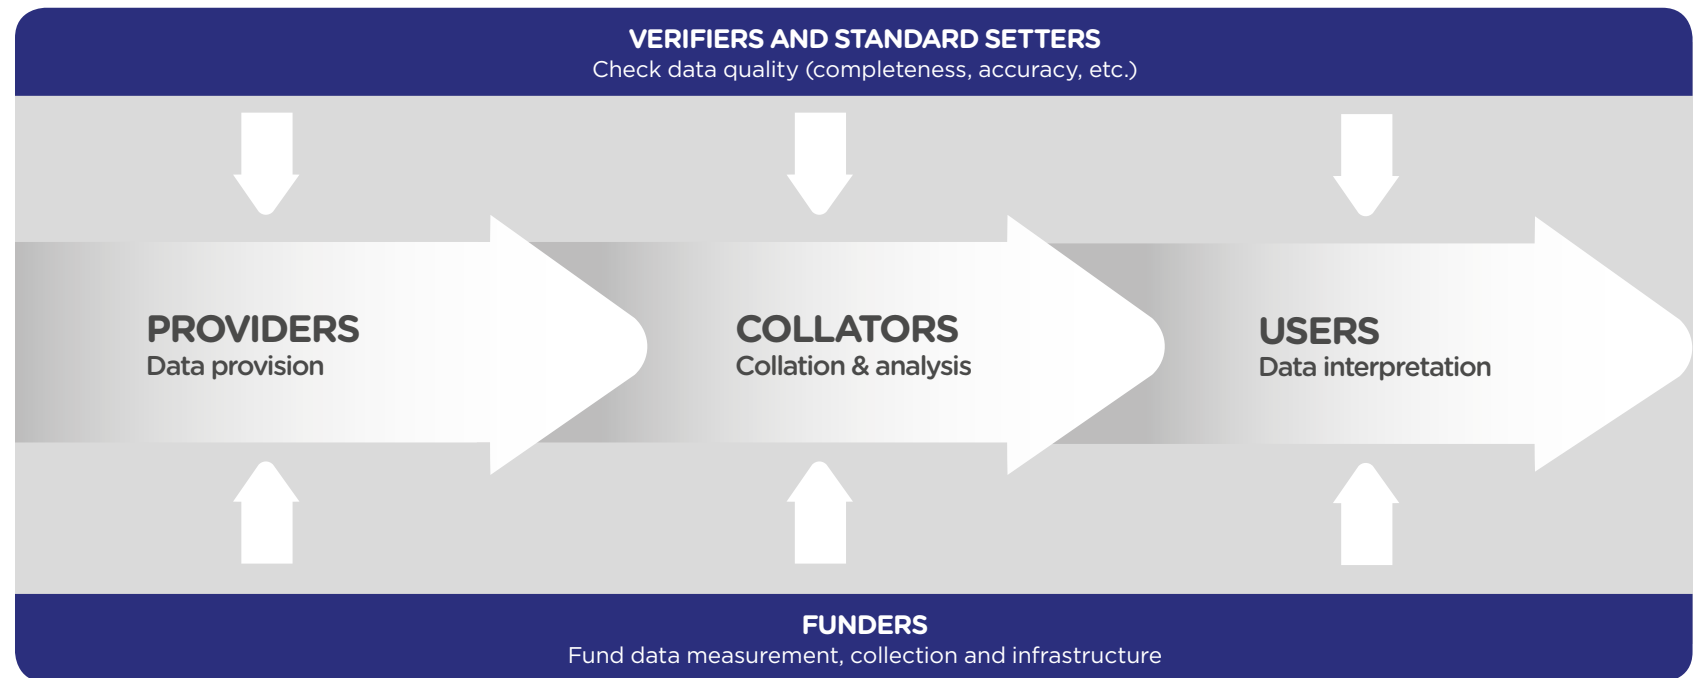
VERIFIERS AND STANDARD SETTERS
Check data quality (completeness, accuracy, etc.)

PROVIDERS
Data provision

COLLATORS
Collation & analysis

USERS
Data interpretation

FUNDERS
Fund data measurement, collection and infrastructure